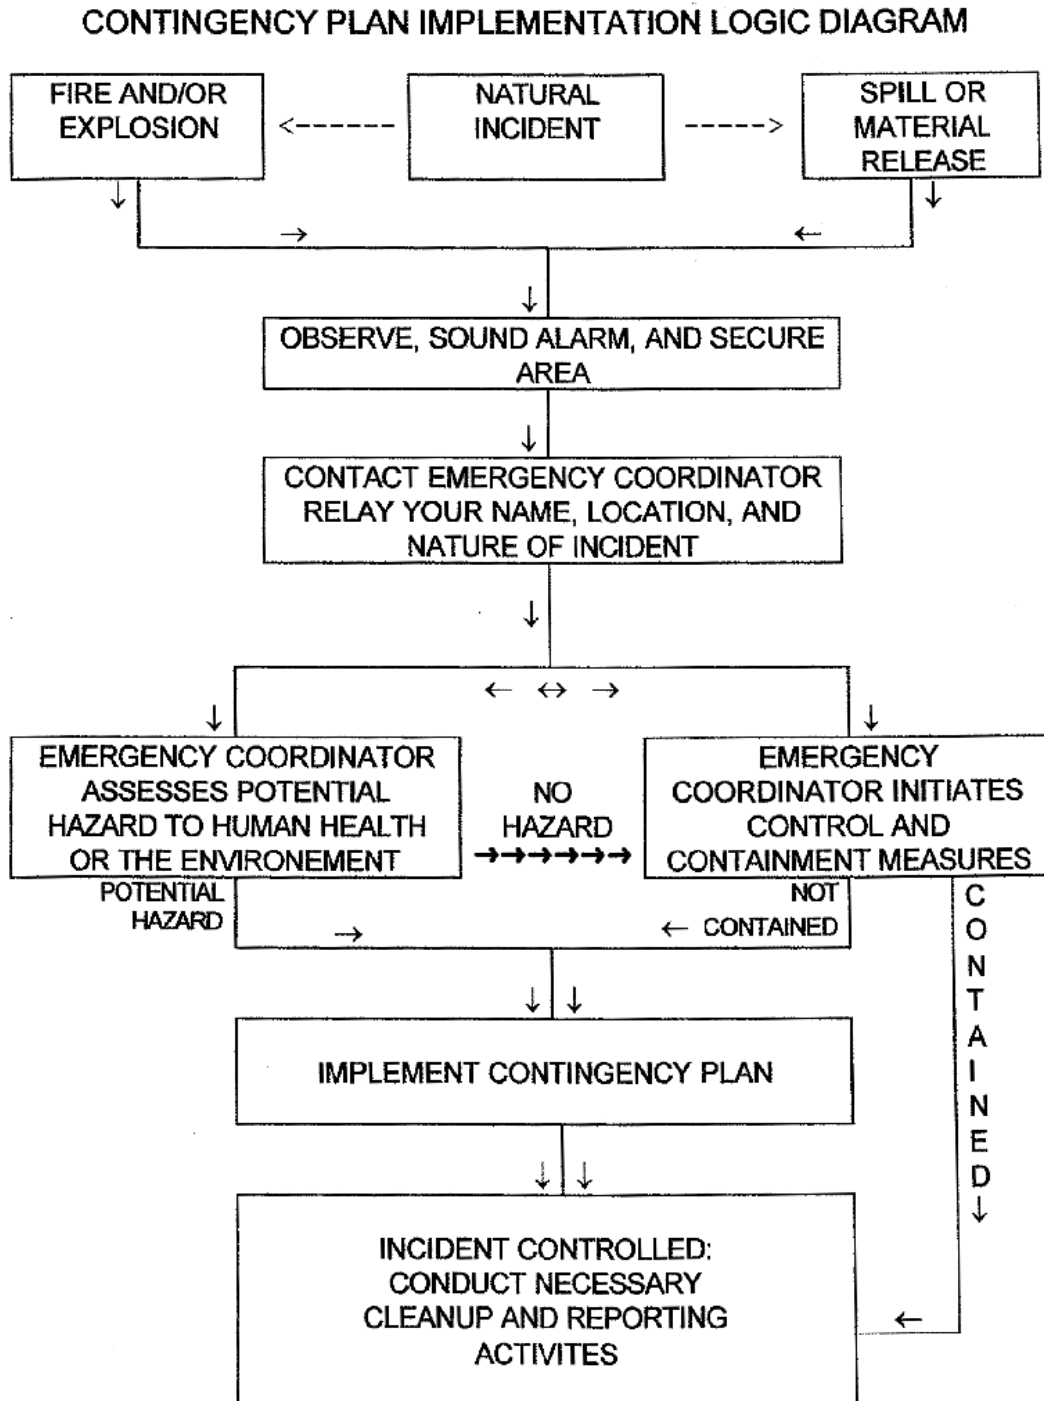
CONTINGENCY PLAN IMPLEMENTATION LOGIC DIAGRAM

FIRE AND/OR EXPLOSION

NATURAL INCIDENT

SPILL OR MATERIAL RELEASE

OBSERVE, SOUND ALARM, AND SECURE AREA

CONTACT EMERGENCY COORDINATOR RELAY YOUR NAME, LOCATION, AND NATURE OF INCIDENT

EMERGENCY COORDINATOR ASSESSES POTENTIAL HAZARD TO HUMAN HEALTH OR THE ENVIRONEMENT

NO HAZARD

EMERGENCY COORDINATOR INITIATES CONTROL AND CONTAINMENT MEASURES

POTENTIAL HAZARD

NOT CONTAINED

CONTAINED

IMPLEMENT CONTINGENCY PLAN

INCIDENT CONTROLLED: CONDUCT NECESSARY CLEANUP AND REPORTING ACTIVITES